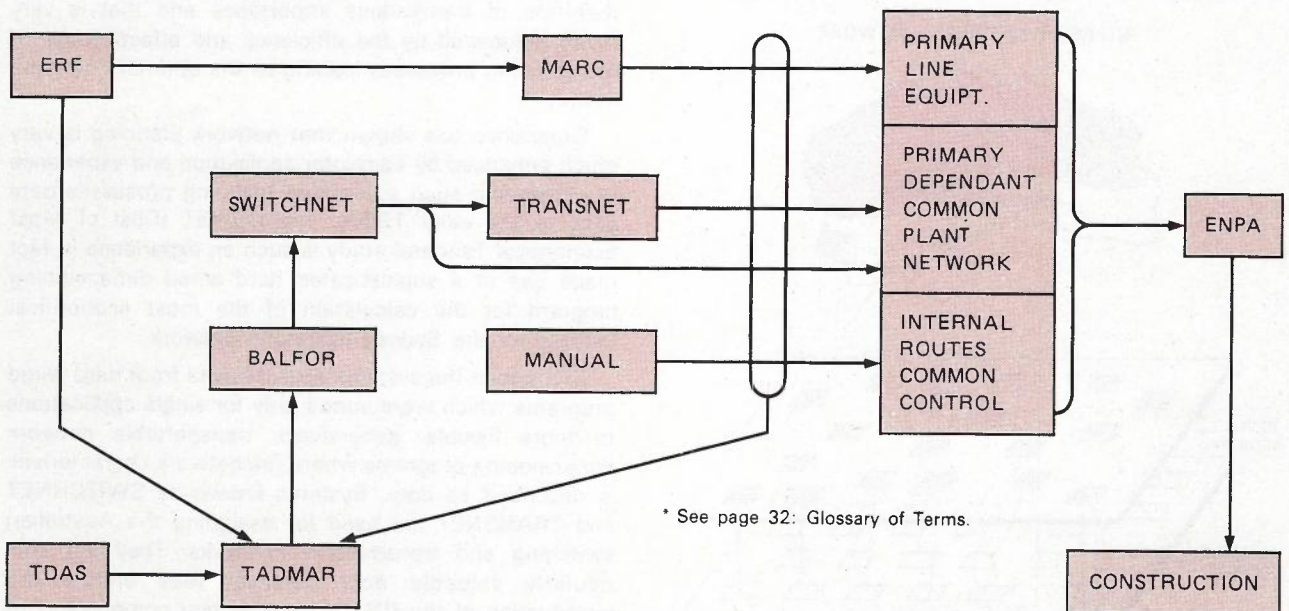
ERF

MARC

PRIMARY LINE EQUIPT.

SWITCHNET

TRANSNET

PRIMARY DEPENDANT COMMON PLANT NETWORK

ENPA

BALFOR

MANUAL

INTERNAL ROUTES COMMON CONTROL

* See page 32: Glossary of Terms.

TDAS

TADMAR

CONSTRUCTION